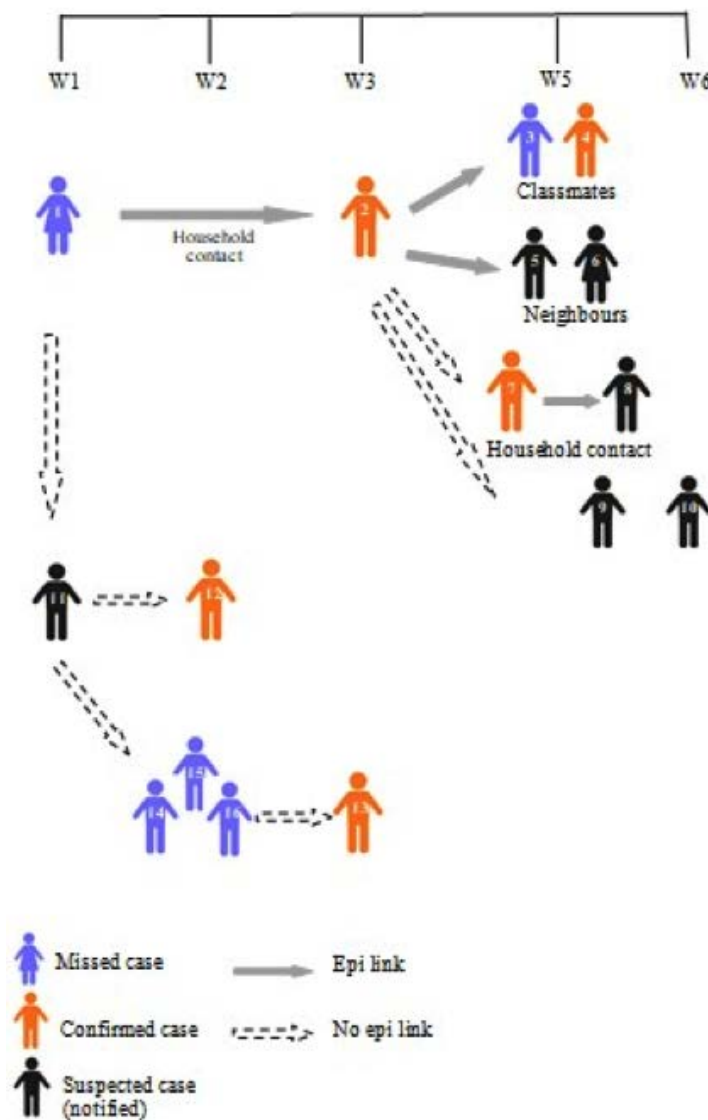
W1 W2 W3 W5 W6

1

Household contact

2

3 4

Classmates

5 6

Neighbours

7 8

Household contact

9 10

11 12

14 15 16 13

Missed case

Epi link

Confirmed case

No epi link

Suspected case (notified)